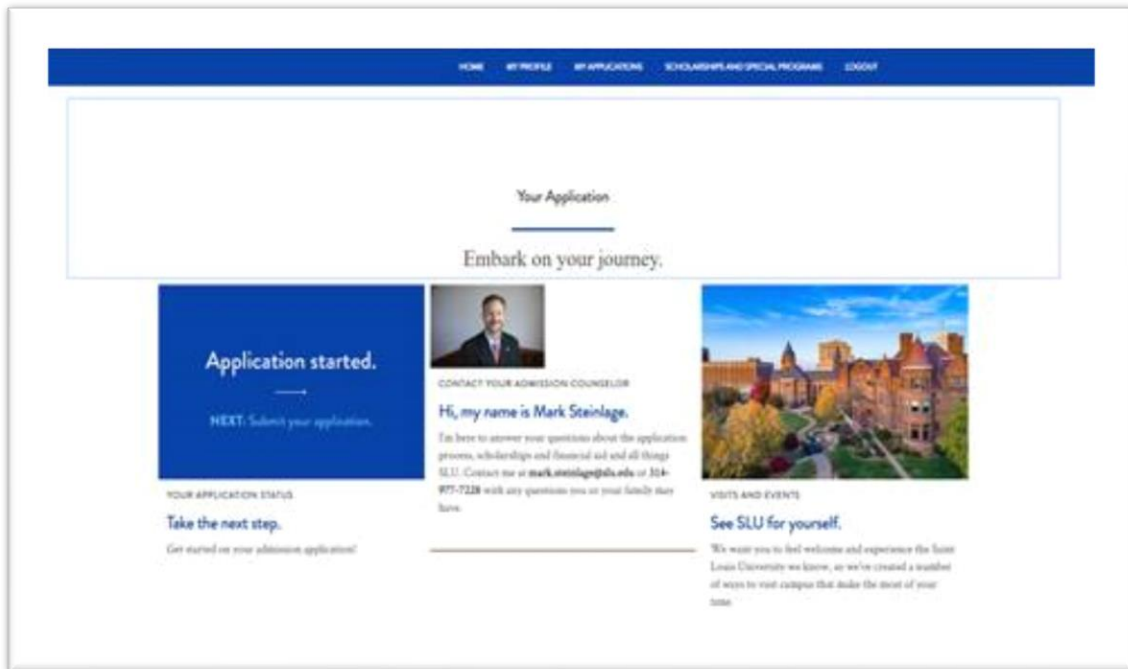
HOME MY PROFILE MY APPLICATIONS SCHOLARSHIPS AND SPECIAL PROGRAMS LOGOUT

Your Application

Embark on your journey.

Application started.

NEXT: Submit your application.

YOUR APPLICATION STATUS

Take the next step.

Get started on your admission application!

CONTACT YOUR ADMISSION COUNSELOR

Hi, my name is Mark Steinlage.

I'm here to answer your questions about the application process, scholarships and financial aid and all things SLU. Contact me at mark.steinlage@slu.edu or 314-977-7228 with any questions you or your family may have.

VISITS AND EVENTS

See SLU for yourself.

We want you to feel welcome and experience the Saint Louis University we know, so we've created a number of ways to visit campus that make the most of your time.